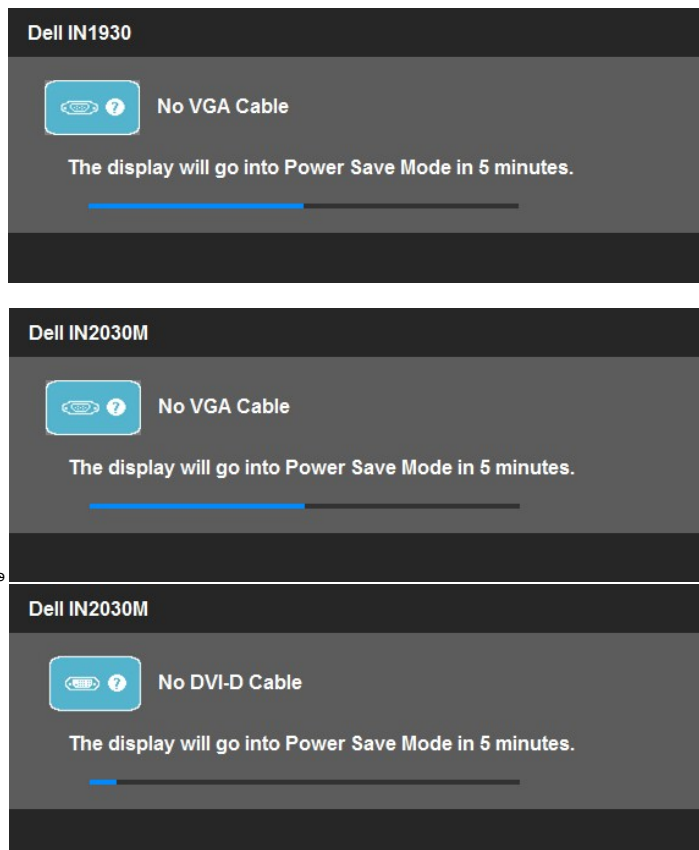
Dell IN1930

No VGA Cable

The display will go into Power Save Mode in 5 minutes.

Dell IN2030M

No VGA Cable

The display will go into Power Save Mode in 5 minutes.

e

Dell IN2030M

No DVI-D Cable

The display will go into Power Save Mode in 5 minutes.